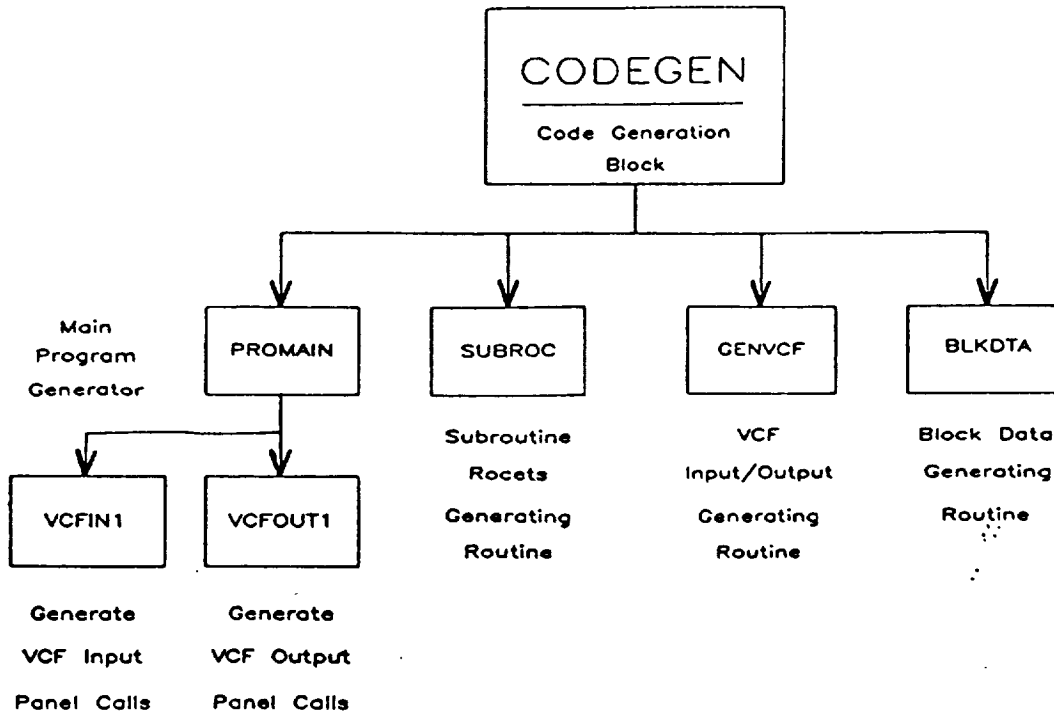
CODEGEN

Code Generation Block

Main Program Generator

PROMAIN

SUBROC

GENVCF

BLKDTA

Subroutine Rocets Generating Routine

VCF Input/Output Generating Routine

Block Data Generating Routine

VCFIN1

VCFOUT1

Generate VCF Input Panel Calls

Generate VCF Output Panel Calls